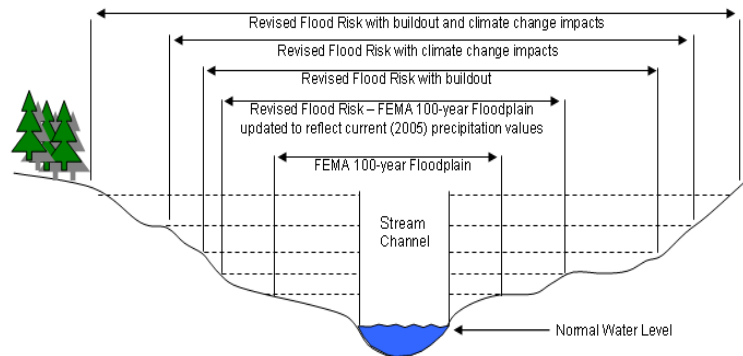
Revised Flood Risk with buildout and climate change impacts

Revised Flood Risk with climate change impacts

Revised Flood Risk with buildout

Revised Flood Risk – FEMA 100-year Floodplain updated to reflect current (2005) precipitation values

FEMA 100-year Floodplain

Stream Channel

Normal Water Level